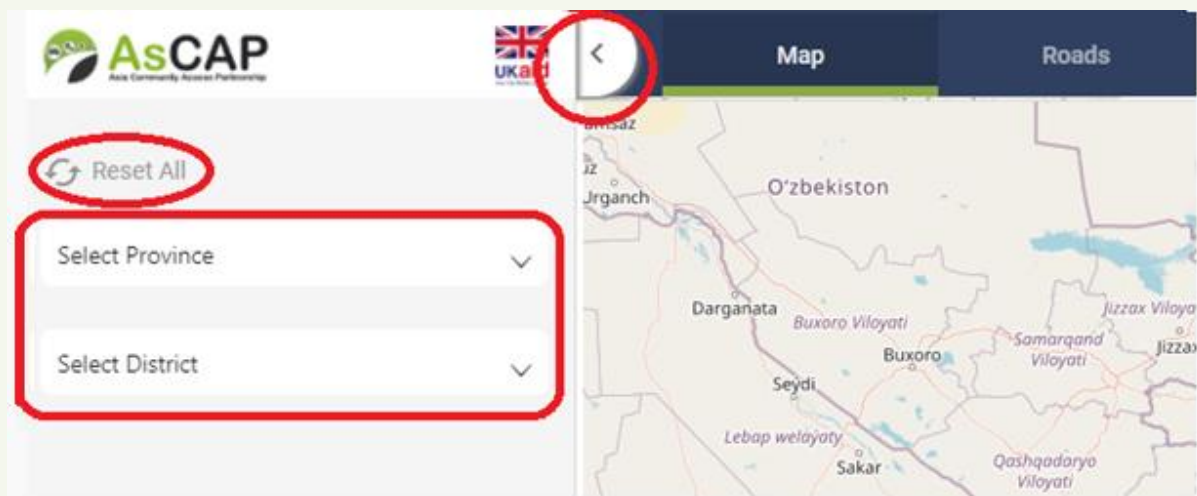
AsCAP
Asia Community Access Partnership

UKaid

Reset All

Select Province

Select District

<

Map

Roads

O'zbekiston

Urganch

Darganata

Buxoro Viloyati

Buxoro

Samarqand Viloyati

Jizzax Viloya

Jizzax

Seydi

Lebap welaýaty

Sakar

Qashqadaryo Viloyati